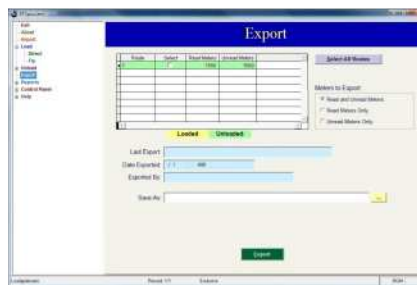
Export

Exit
About
Import
Load
Direct
File
Unload
Export
Reports
Control Panel
Help

| Route | Select | Read Meters | Unread Meters |
|---|---|---|---|
| | | 1980 | 5680 |

Select All Routes

Meters to Export
Read and Unread Meters
Read Meters Only
Unread Meters Only

Loaded
Unloaded

Last Export
Date Exported
Exported By

Save As

...

Export

Loadplanner
Record 1/1
Exclusive
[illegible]